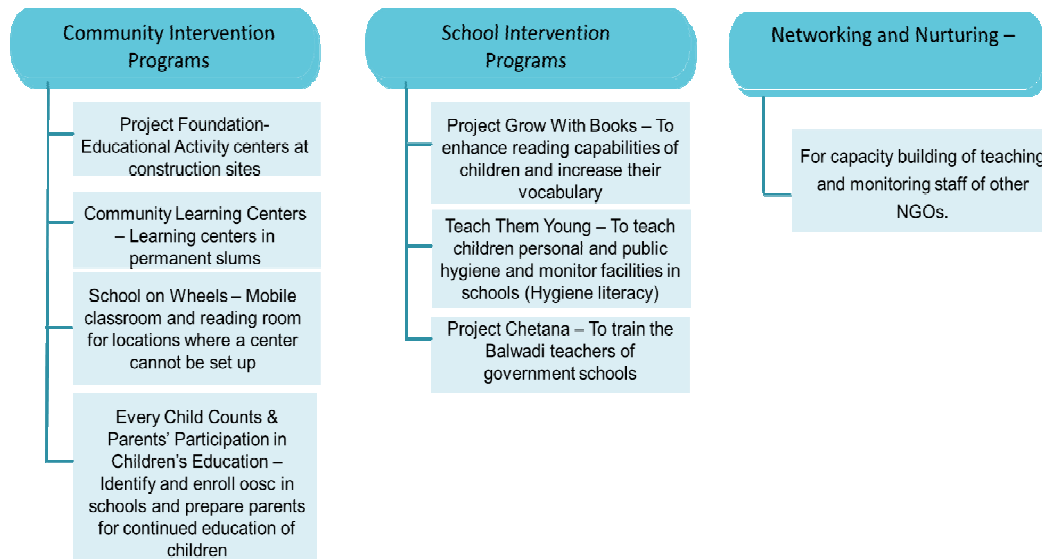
Community Intervention Programs

Project Foundation- Educational Activity centers at construction sites

Community Learning Centers – Learning centers in permanent slums

School on Wheels – Mobile classroom and reading room for locations where a center cannot be set up

Every Child Counts & Parents' Participation in Children's Education – Identify and enroll oosc in schools and prepare parents for continued education of children

School Intervention Programs

Project Grow With Books – To enhance reading capabilities of children and increase their vocabulary

Teach Them Young – To teach children personal and public hygiene and monitor facilities in schools (Hygiene literacy)

Project Chetana – To train the Balwadi teachers of government schools

Networking and Nurturing –

For capacity building of teaching and monitoring staff of other NGOs.